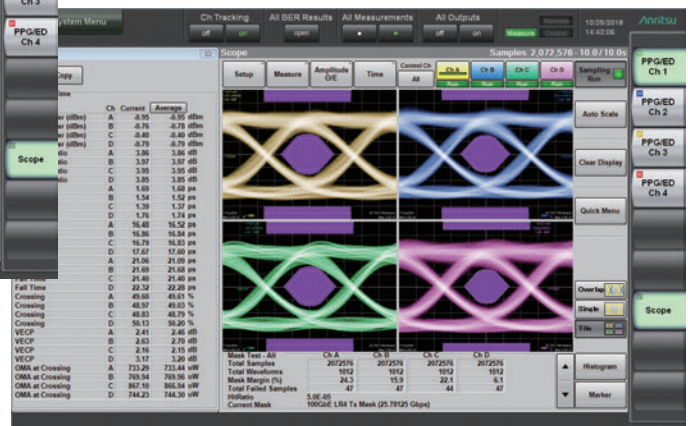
Ch 3

PPG/ED Ch 4

Scope

System Menu

Ch Tracking
off on

All BER Results
open

All Measurements

All Outputs
off on

Measure

10/26/2018
14:42:06

Anritsu

Scope

Samples 2,072,576 - 10.0 / 10.0s

Copy

Setup

Measure

Amplitude O/E

Time

Control Ch
All

Ch A

Ch B

Ch C

Ch D

Sampling Run

Auto Scale

Clear Display

Quick Menu

Overlap

Single

Tile

Histogram

Marker

PPG/ED Ch 1

PPG/ED Ch 2

PPG/ED Ch 3

PPG/ED Ch 4

Scope

| | Ch | Current | Average |
|---|---|---|---|
| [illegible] (dBm) | A | -0.95 | -0.95 dBm |
| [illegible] (dBm) | B | -0.76 | -0.78 dBm |
| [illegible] (dBm) | C | -0.40 | -0.40 dBm |
| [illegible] (dBm) | D | -0.79 | -0.79 dBm |
| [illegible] | A | 3.86 | 3.86 dB |
| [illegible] | B | 3.97 | 3.97 dB |
| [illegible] | C | 3.95 | 3.95 dB |
| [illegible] | D | 3.89 | 3.89 dB |
| | A | 1.69 | 1.68 ps |
| | B | 1.54 | 1.52 ps |
| | C | 1.29 | 1.37 ps |
| | D | 1.76 | 1.74 ps |
| | A | 16.40 | 16.52 ps |
| | B | 16.86 | 16.84 ps |
| | C | 16.79 | 16.83 ps |
| | D | 17.67 | 17.60 ps |
| | A | 21.06 | 21.09 ps |
| | B | 21.69 | 21.68 ps |
| | C | 21.40 | 21.40 ps |
| Fall Time | D | 22.32 | 22.28 ps |
| Crossing | A | 49.60 | 49.61 % |
| Crossing | B | 48.97 | 49.03 % |
| Crossing | C | 48.83 | 48.79 % |
| Crossing | D | 50.13 | 50.20 % |
| VECP | A | 2.41 | 2.46 dB |
| VECP | B | 2.63 | 2.70 dB |
| VECP | C | 2.16 | 2.15 dB |
| VECP | D | 3.17 | 3.20 dB |
| OMA at Crossing | A | 733.29 | 733.44 uW |
| OMA at Crossing | B | 769.54 | 769.58 uW |
| OMA at Crossing | C | 867.10 | 866.94 uW |
| OMA at Crossing | D | 744.23 | 744.30 uW |

| Mask Test - All | Ch A | Ch B | Ch C | Ch D |
|---|---|---|---|---|
| Total Samples | 2072576 | 2072576 | 2072576 | 2072576 |
| Total Waveforms | 1012 | 1012 | 1012 | 1012 |
| Mask Margin (%) | 24.3 | 15.9 | 22.1 | 6.1 |
| Total Failed Samples | 47 | 47 | 44 | 47 |
| HitRatio | 5.0E-05 | | | |
| Current Mask | 100GbE LR4 Tx Mask (25.78125 Gbps) | | | |